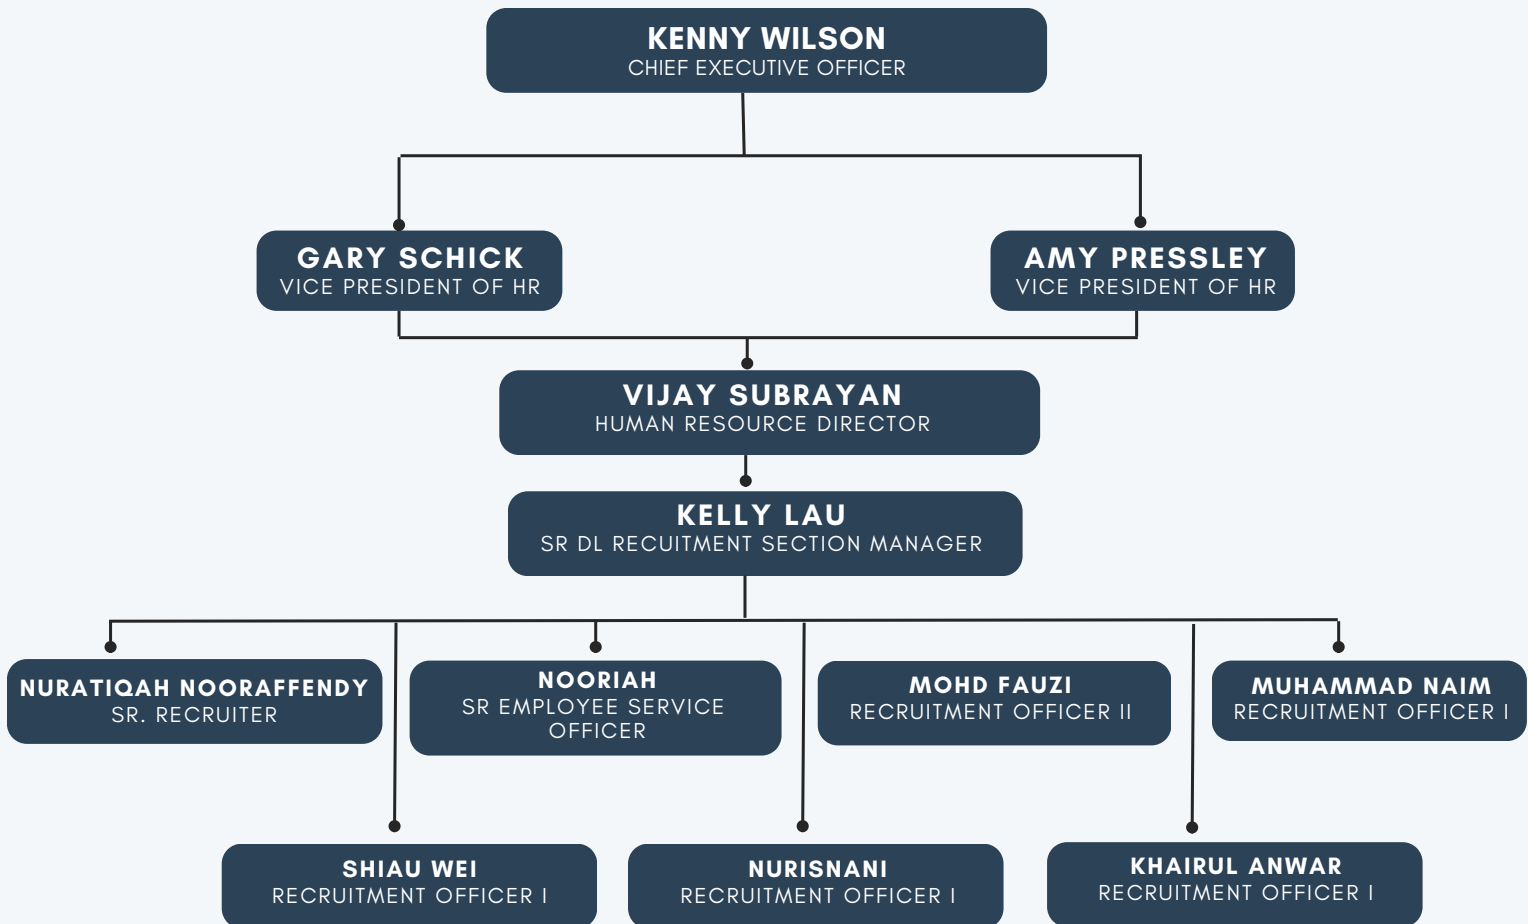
KENNY WILSON
CHIEF EXECUTIVE OFFICER

GARY SCHICK
VICE PRESIDENT OF HR

AMY PRESSLEY
VICE PRESIDENT OF HR

VIJAY SUBRAYAN
HUMAN RESOURCE DIRECTOR

KELLY LAU
SR DL RECUITMENT SECTION MANAGER

NURATIQAH NOORAFFENDY
SR. RECRUITER

NOORIAH
SR EMPLOYEE SERVICE OFFICER

MOHD FAUZI
RECRUITMENT OFFICER II

MUHAMMAD NAIM
RECRUITMENT OFFICER I

SHIAU WEI
RECRUITMENT OFFICER I

NURISNANI
RECRUITMENT OFFICER I

KHAIRUL ANWAR
RECRUITMENT OFFICER I